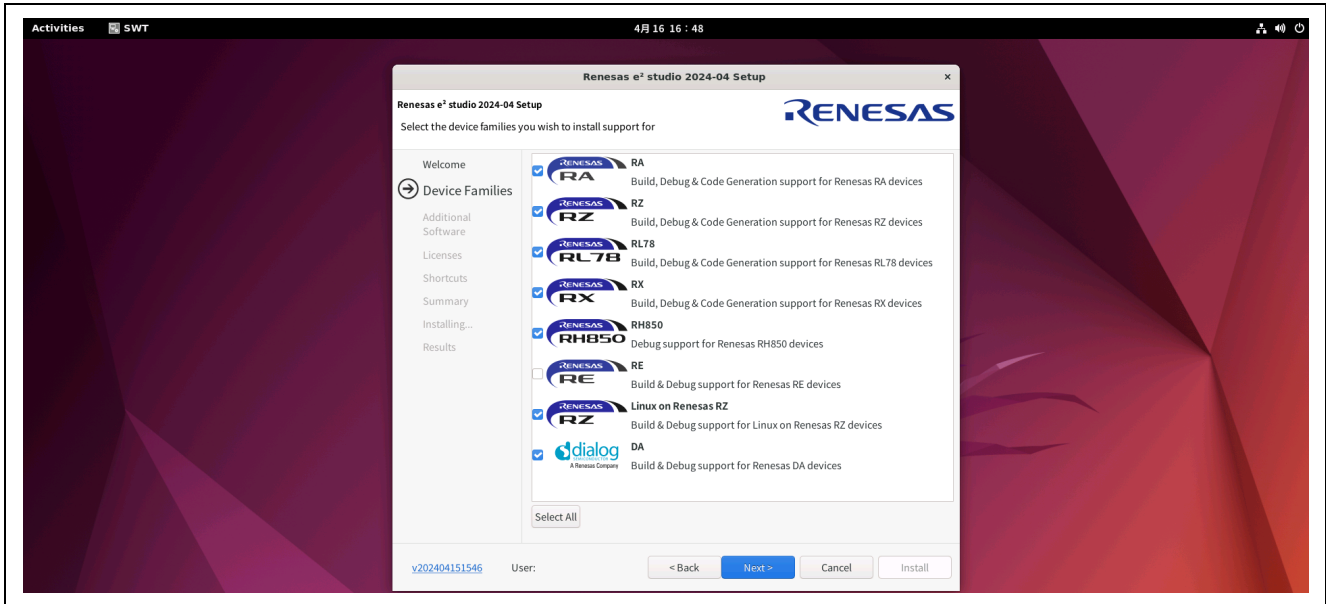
Activities SWT 4月 16 16 : 48

Renesas e² studio 2024-04 Setup ×

Renesas e² studio 2024-04 Setup
Select the device families you wish to install support for

RENESAS

Welcome
Device Families
Additional Software
Licenses
Shortcuts
Summary
Installing...
Results

RENESAS RA
RA
Build, Debug & Code Generation support for Renesas RA devices

RENESAS RZ
RZ
Build, Debug & Code Generation support for Renesas RZ devices

RENESAS RL78
RL78
Build, Debug & Code Generation support for Renesas RL78 devices

RENESAS RX
RX
Build, Debug & Code Generation support for Renesas RX devices

RENESAS RH850
RH850
Debug support for Renesas RH850 devices

RENESAS RE
RE
Build & Debug support for Renesas RE devices

RENESAS RZ
Linux on Renesas RZ
Build & Debug support for Linux on Renesas RZ devices

dialog A Renesas Company
DA
Build & Debug support for Renesas DA devices

Select All

v202404151546 User: < Back Next > Cancel Install